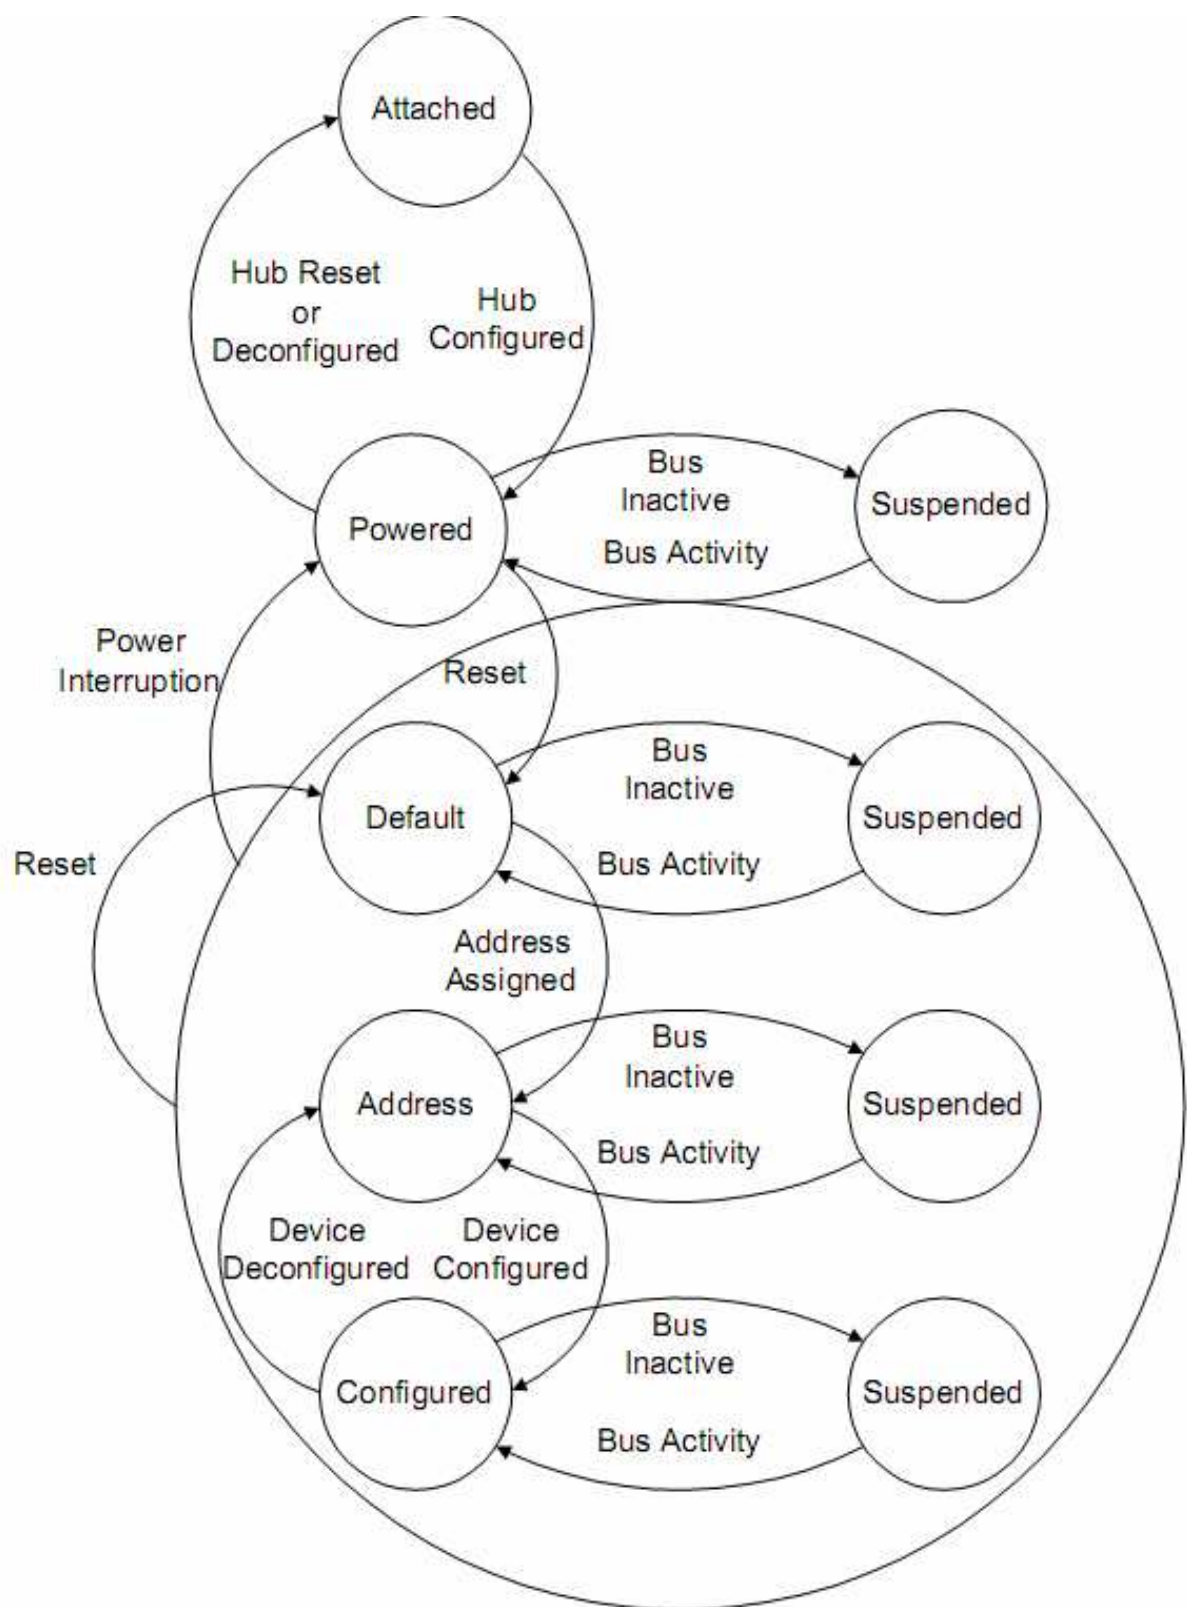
Attached

Hub Reset or Deconfigured

Hub Configured

Powered

Bus Inactive

Bus Activity

Suspended

Power Interruption

Reset

Default

Bus Inactive

Bus Activity

Suspended

Reset

Address Assigned

Address

Bus Inactive

Bus Activity

Suspended

Device Deconfigured

Device Configured

Configured

Bus Inactive

Bus Activity

Suspended